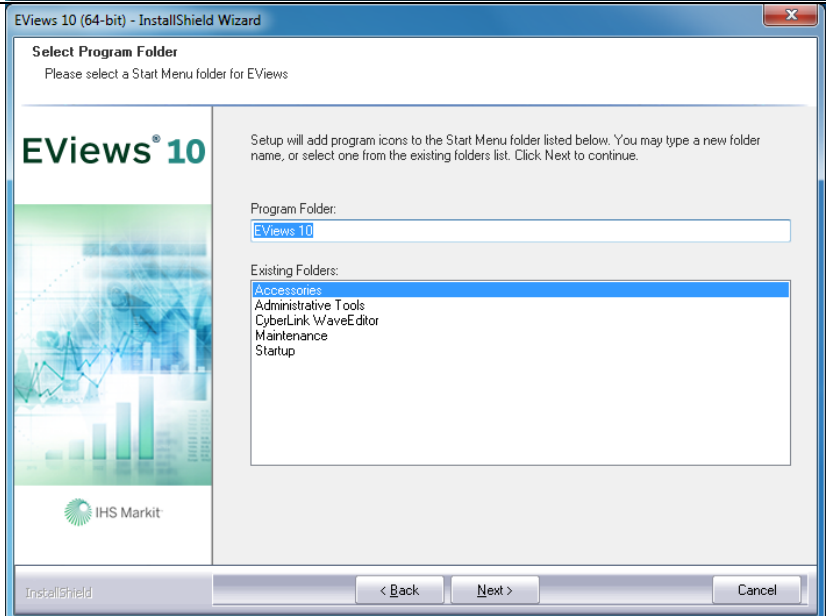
EViews 10 (64-bit) - InstallShield Wizard

Select Program Folder
Please select a Start Menu folder for EViews

EViews® 10

Setup will add program icons to the Start Menu folder listed below. You may type a new folder name, or select one from the existing folders list. Click Next to continue.

Program Folder:
EViews 10

Existing Folders:
Accessories
Administrative Tools
CyberLink WaveEditor
Maintenance
Startup

IHS Markit

InstallShield

< Back
Next >
Cancel